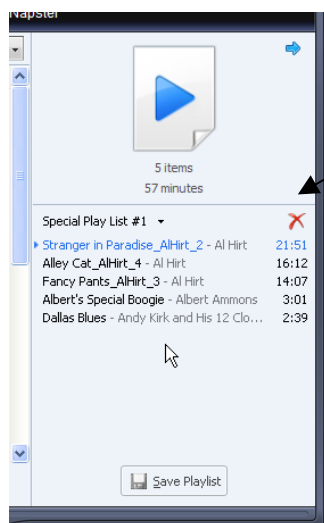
Napster

5 items
57 minutes

Special Play List #1

Stranger in Paradise_AlHirt_2 - Al Hirt 21:51
Alley Cat_AlHirt_4 - Al Hirt 16:12
Fancy Pants_AlHirt_3 - Al Hirt 14:07
Albert's Special Boogie - Albert Ammons 3:01
Dallas Blues - Andy Kirk and His 12 Clo... 2:39

Save Playlist